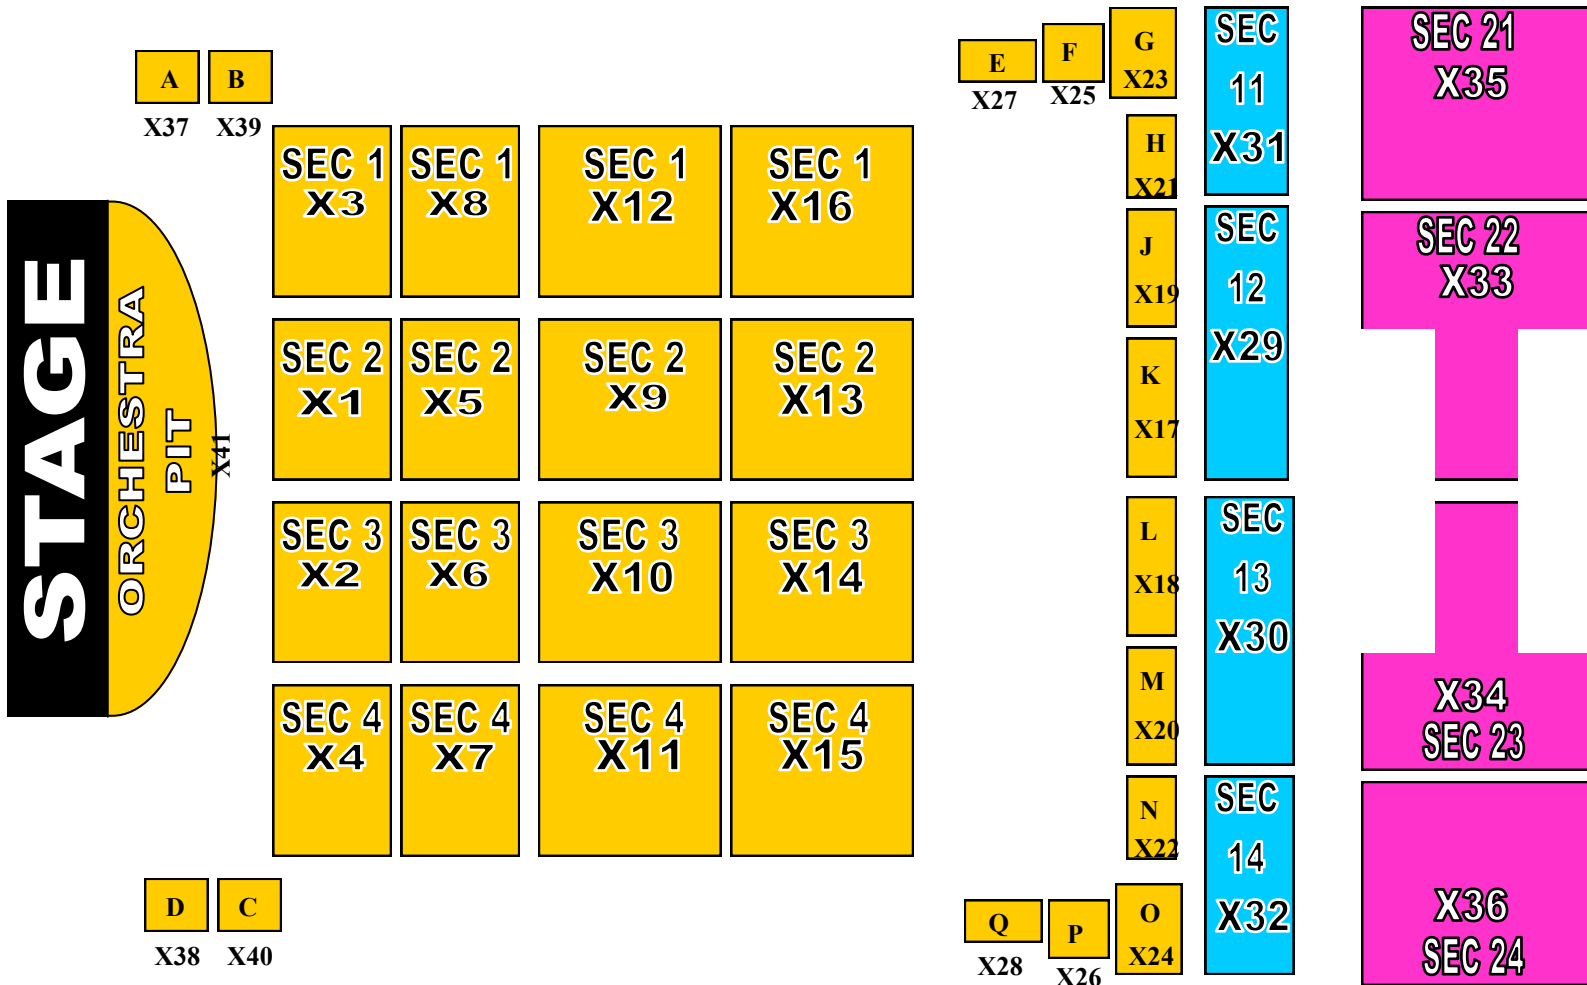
A B
X37 X39

STAGE
ORCHESTRA PIT
X41

SEC 1 X3
SEC 1 X8
SEC 1 X12
SEC 1 X16

SEC 2 X1
SEC 2 X5
SEC 2 X9
SEC 2 X13

SEC 3 X2
SEC 3 X6
SEC 3 X10
SEC 3 X14

SEC 4 X4
SEC 4 X7
SEC 4 X11
SEC 4 X15

D C
X38 X40

E X27
F X25
G X23
H X21
J X19
K X17
L X18
M X20
N X22
Q X28
P X26
O X24

SEC 11 X31
SEC 12 X29
SEC 13 X30
SEC 14 X32

SEC 21 X35
SEC 22 X33
X34 SEC 23
X36 SEC 24